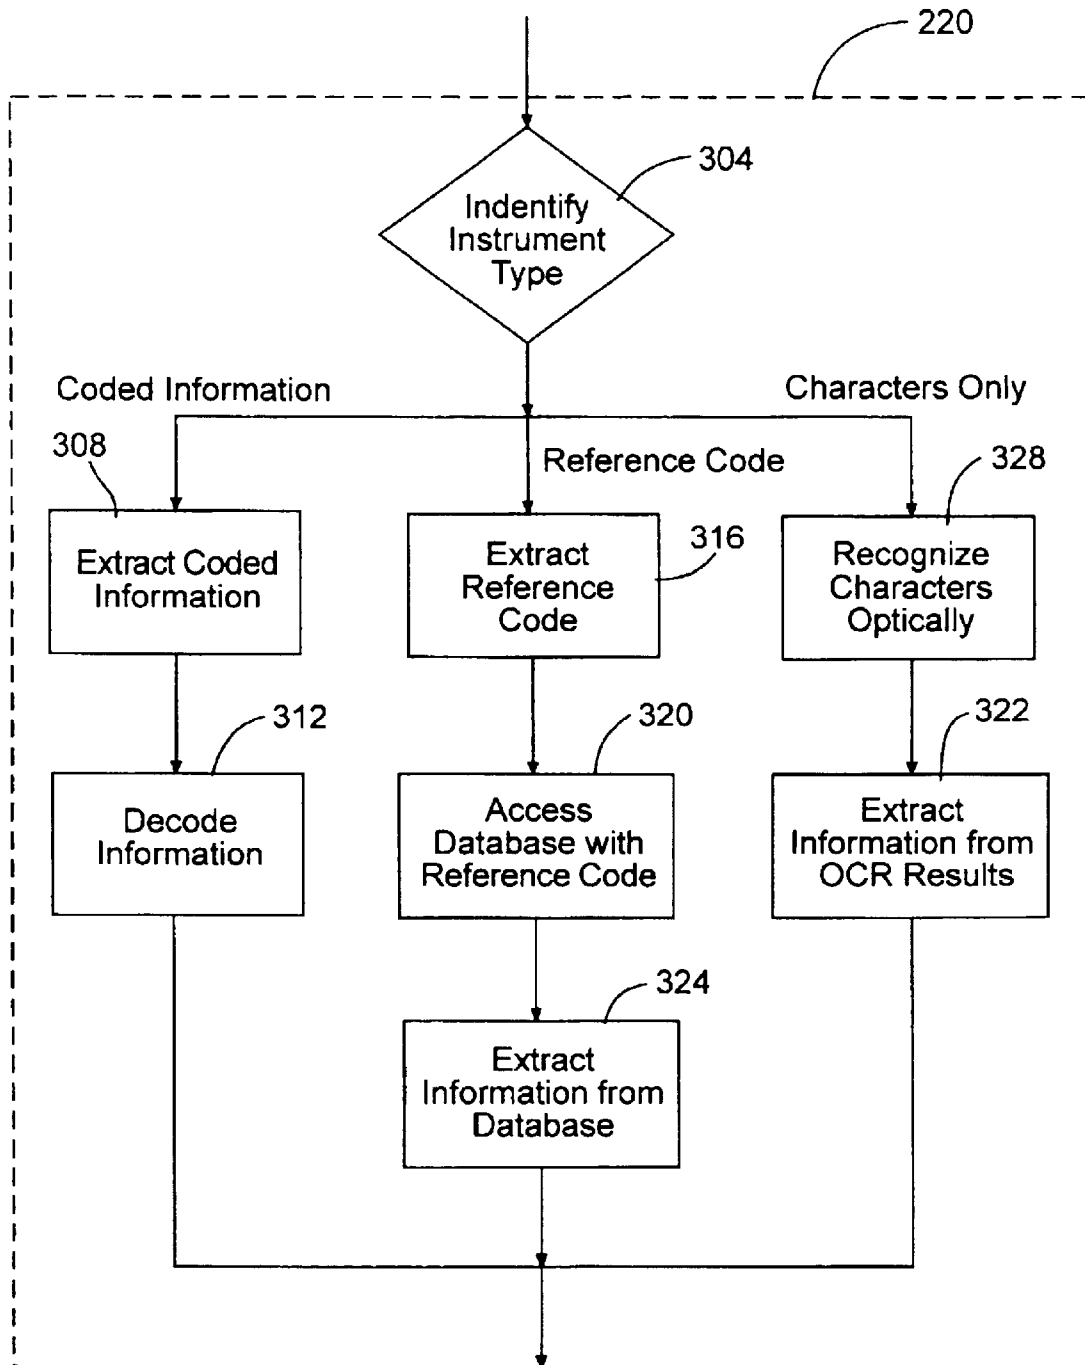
220

304

Indentify Instrument Type

Coded Information

Characters Only

308

Reference Code

328

Extract Coded Information

Extract Reference Code

316

Recognize Characters Optically

312

320

322

Decode Information

Access Database with Reference Code

Extract Information from OCR Results

324

Extract Information from Database